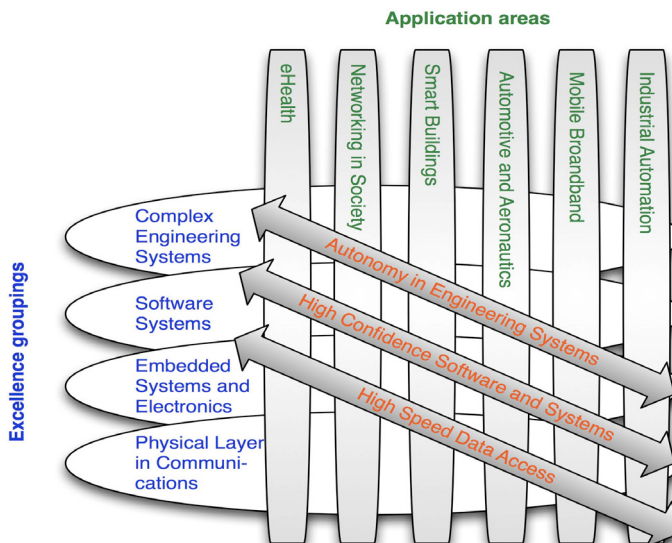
Application areas

eHealth

Networking in Society

Smart Buildings

Automotive and Aeronautics

Mobile Broadband

Industrial Automation

Excellence groupings

Complex Engineering Systems

Software Systems

Embedded Systems and Electronics

Physical Layer in Communications

Autonomy in Engineering Systems

High Confidence Software and Systems

High Speed Data Access